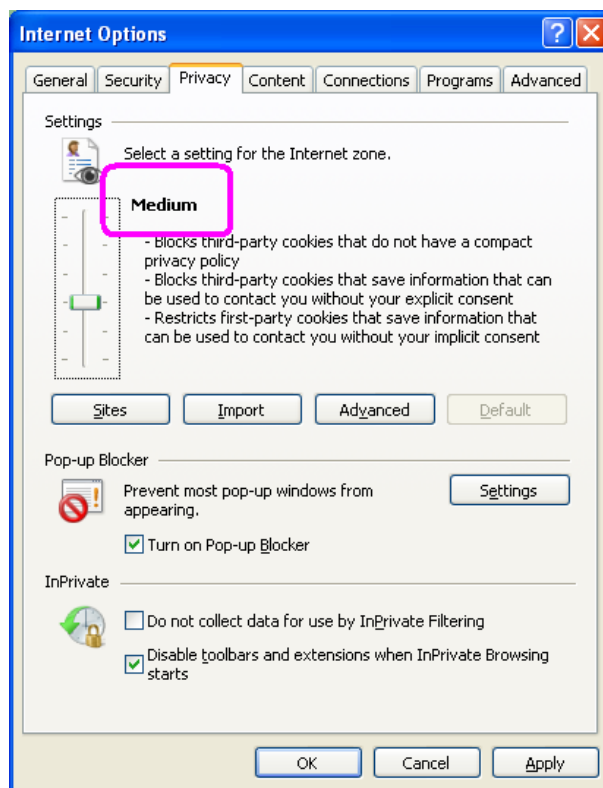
Internet Options

General | Security | Privacy | Content | Connections | Programs | Advanced

Settings

Select a setting for the Internet zone.

Medium

- Blocks third-party cookies that do not have a compact privacy policy
- Blocks third-party cookies that save information that can be used to contact you without your explicit consent
- Restricts first-party cookies that save information that can be used to contact you without your implicit consent

Sites | Import | Advanced | Default

Pop-up Blocker

Prevent most pop-up windows from appearing.

Settings

Turn on Pop-up Blocker

InPrivate

Do not collect data for use by InPrivate Filtering

Disable toolbars and extensions when InPrivate Browsing starts

OK | Cancel | Apply